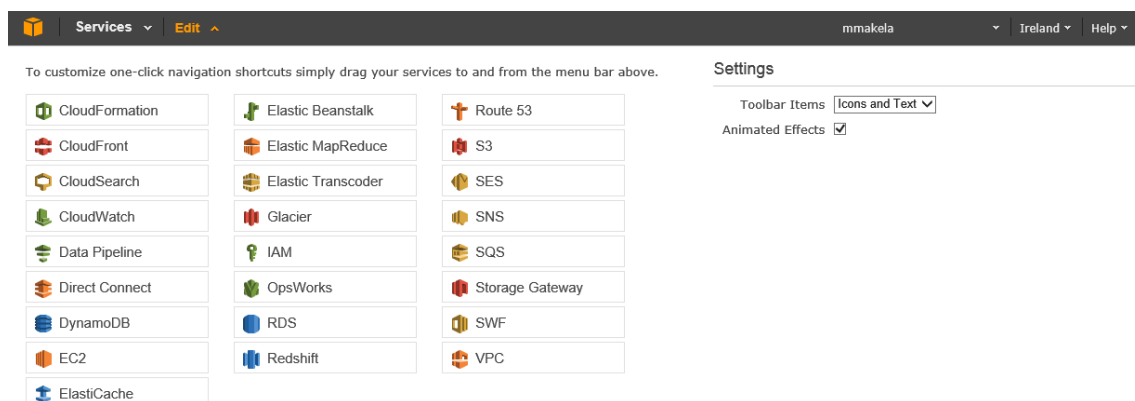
Services Edit

mmakela Ireland Help

To customize one-click navigation shortcuts simply drag your services to and from the menu bar above.

CloudFormation
CloudFront
CloudSearch
CloudWatch
Data Pipeline
Direct Connect
DynamoDB
EC2
ElastiCache

Elastic Beanstalk
Elastic MapReduce
Elastic Transcoder
Glacier
IAM
OpsWorks
RDS
Redshift

Route 53
S3
SES
SNS
SQS
Storage Gateway
SWF
VPC

Settings

Toolbar Items Icons and Text
Animated Effects